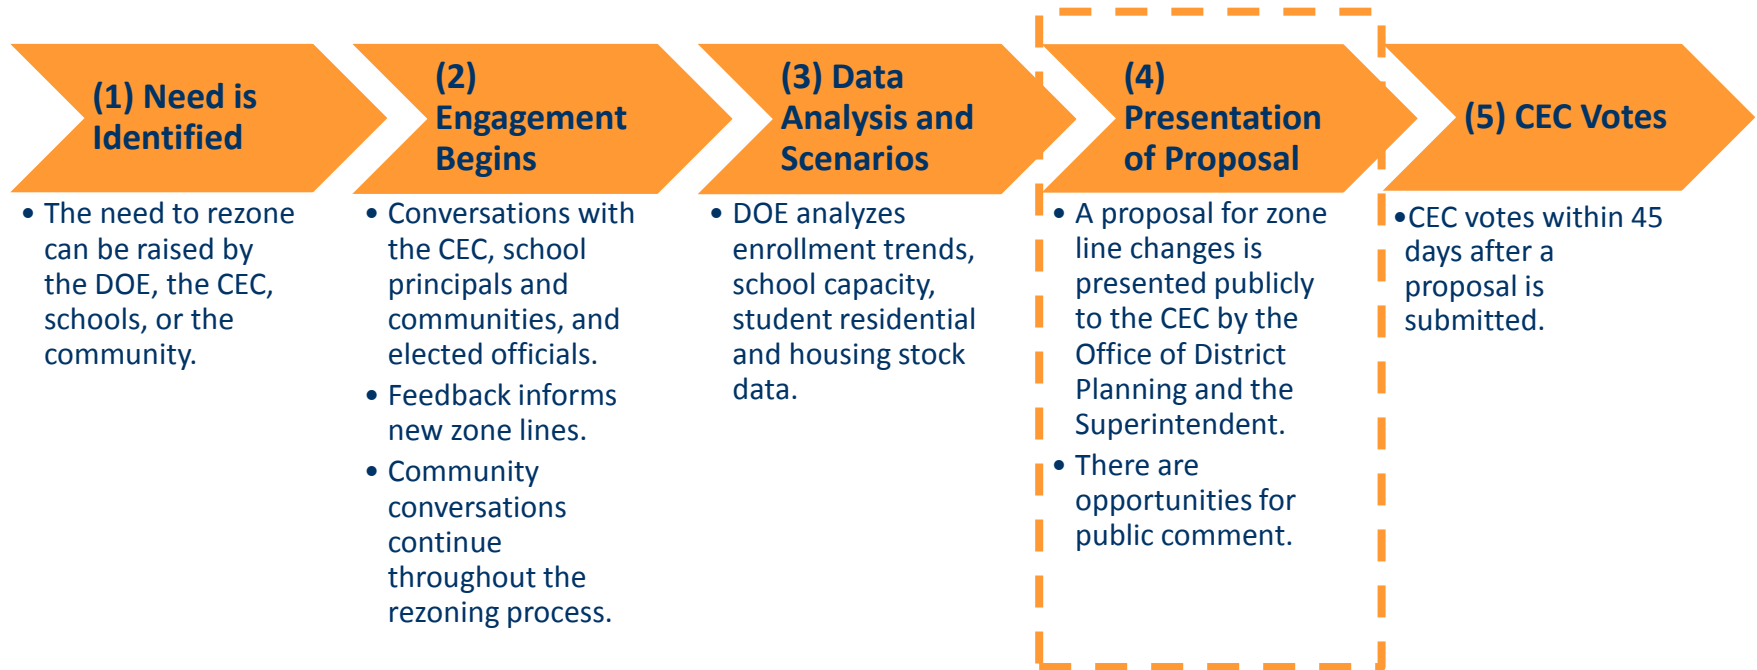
(1) Need is Identified

• The need to rezone can be raised by the DOE, the CEC, schools, or the community.

(2) Engagement Begins

• Conversations with the CEC, school principals and communities, and elected officials.
• Feedback informs new zone lines.
• Community conversations continue throughout the rezoning process.

(3) Data Analysis and Scenarios

• DOE analyzes enrollment trends, school capacity, student residential and housing stock data.

(4) Presentation of Proposal

• A proposal for zone line changes is presented publicly to the CEC by the Office of District Planning and the Superintendent.
• There are opportunities for public comment.

(5) CEC Votes

•CEC votes within 45 days after a proposal is submitted.